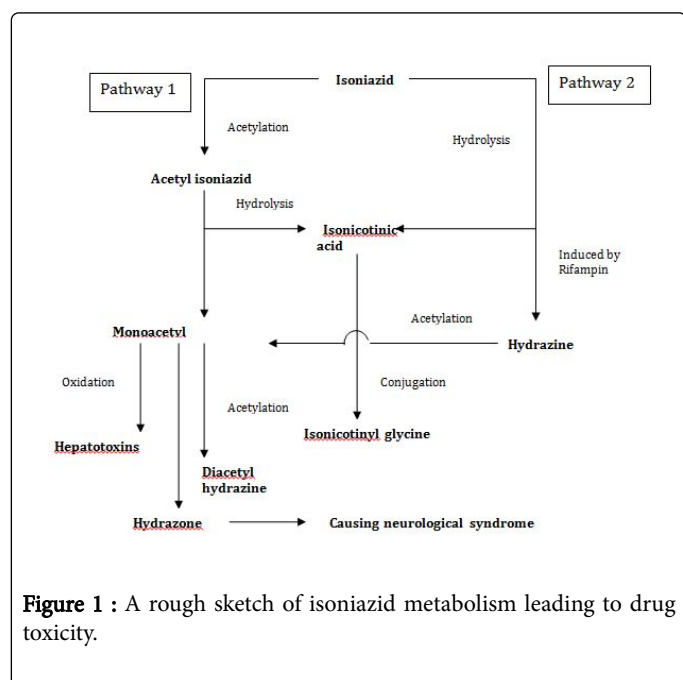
Pathway 1

Isoniazid

Pathway 2

Acetylation

Hydrolysis

Acetyl isoniazid

Hydrolysis

Isonicotinic acid

Induced by Rifampin

Monoacetyl

Acetylation

Hydrazine

Oxidation

Conjugation

Acetylation

Hepatotoxins

Isonicotinyl glycine

Diacetyl hydrazine

Hydrazone

Causing neurological syndrome

Figure 1 : A rough sketch of isoniazid metabolism leading to drug toxicity.